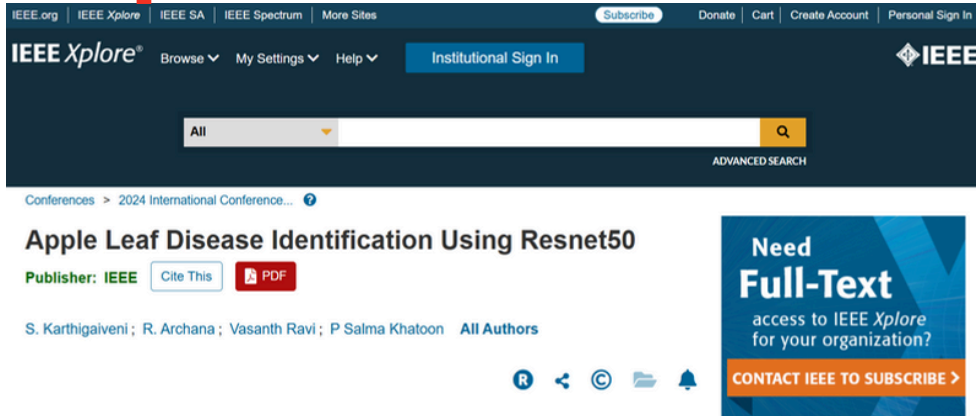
IEEE.org | IEEE Xplore | IEEE SA | IEEE Spectrum | More Sites

Subscribe

Donate | Cart | Create Account | Personal Sign In

IEEE Xplore®

Browse

My Settings

Help

Institutional Sign In

IEEE

All

ADVANCED SEARCH

Conferences > 2024 International Conference...

Apple Leaf Disease Identification Using Resnet50

Publisher: IEEE

Cite This

PDF

S. Karthigaiveni ; R. Archana ; Vasanth Ravi ; P Salma Khatoon All Authors

Need Full-Text

access to IEEE Xplore for your organization?

CONTACT IEEE TO SUBSCRIBE ›